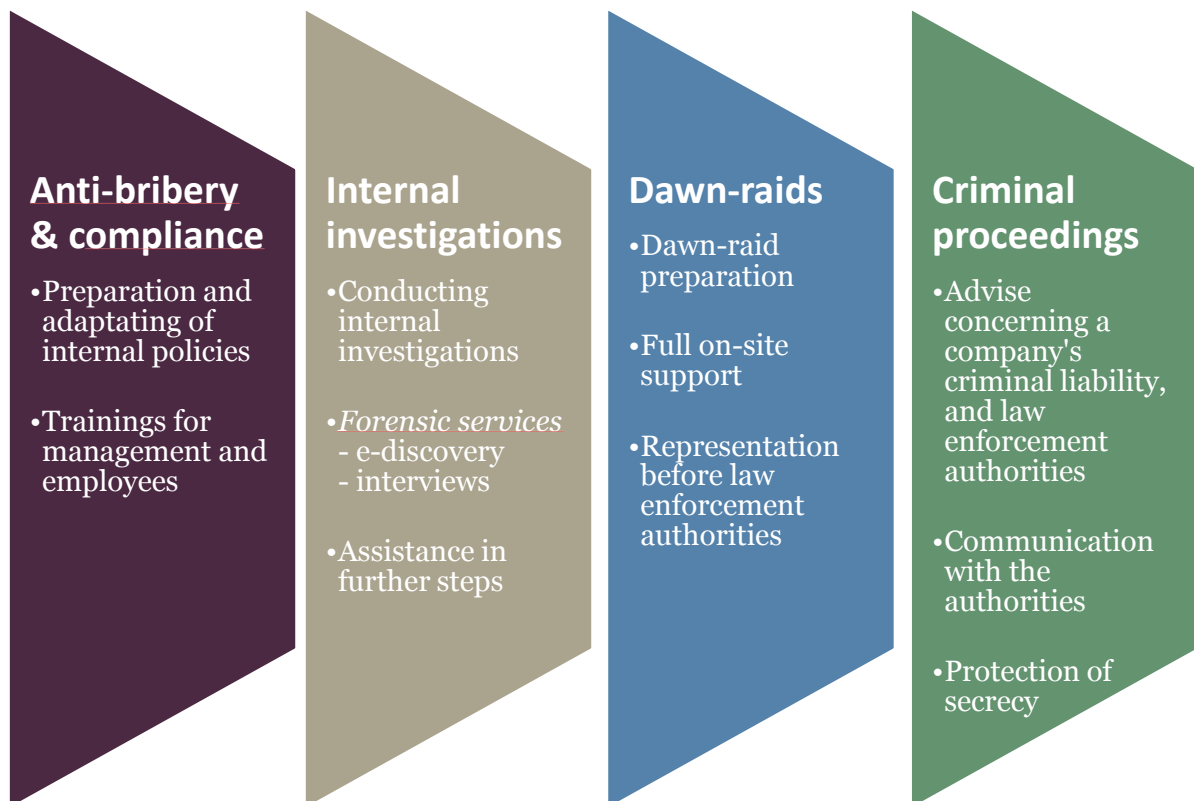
Anti-bribery & compliance

•Preparation and adaptating of internal policies

•Trainings for management and employees

Internal investigations

•Conducting internal investigations

•*Forensic services*
- e-discovery
- interviews

•Assistance in further steps

Dawn-raids

•Dawn-raid preparation

•Full on-site support

•Representation before law enforcement authorities

Criminal proceedings

•Advise concerning a company's criminal liability, and law enforcement authorities

•Communication with the authorities

•Protection of secrecy